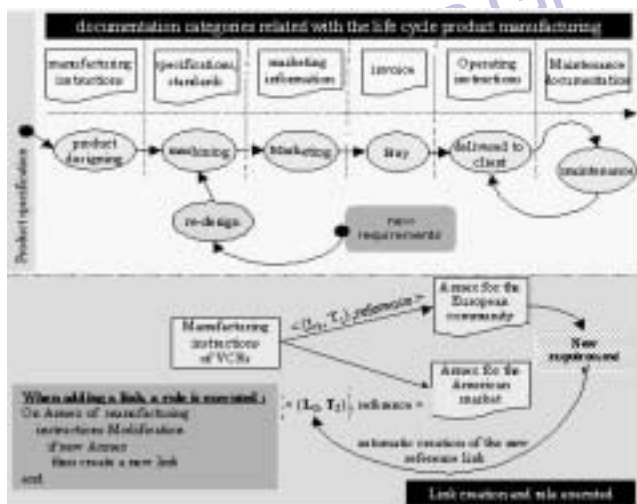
documentation categories related with the life cycle product manufacturing

manufacturing instructions

specifications, standards

marketing information

invoice

Operating instructions

Maintenance documentation

Product specification

product designing

machining

Marketing

Buy

delivered to client

maintenance

re-design

new requirements

Manufacturing instructions of VCRs

$<(I_1, T_1)$ reference $>$

Annex for the European community

Annex for the American market

$<(I_2, T_2)$ reference $>$

New requirement

automatic creation of the new reference link

When adding a link, a rule is executed :
On Annex of manufacturing instructions Modification
if new Annex
then create a new link
end

Link creation and rule executed